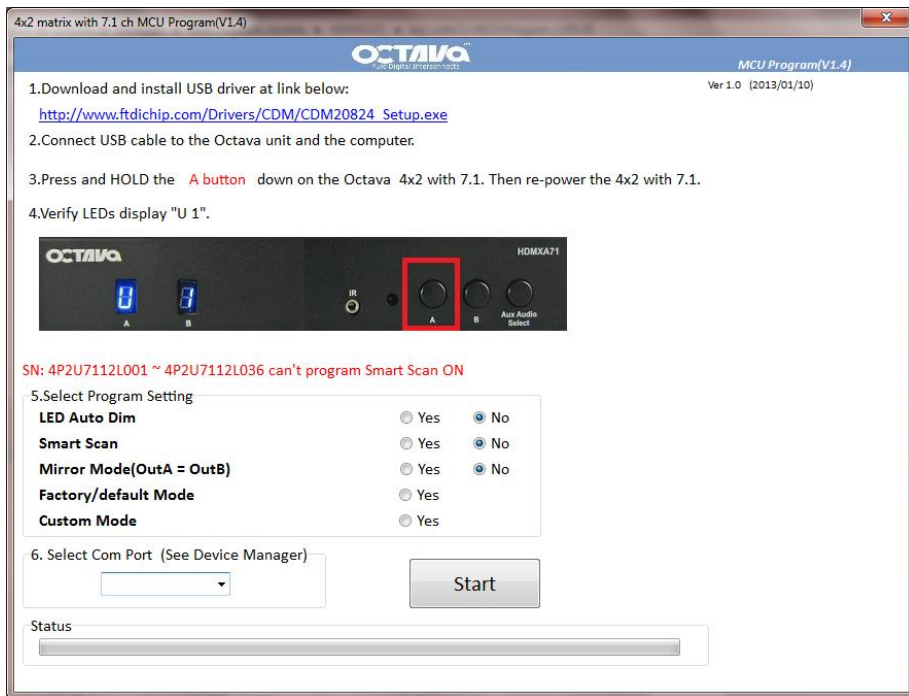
4x2 matrix with 7.1 ch MCU Program(V1.4)

OCTAVA
Pure Digital Interconnects

MCU Program(V1.4)

Ver 1.0 (2013/01/10)

1.Download and install USB driver at link below:

http://www.ftdichip.com/Drivers/CDM/CDM20824_Setup.exe

2.Connect USB cable to the Octava unit and the computer.

3.Press and HOLD the A button down on the Octava 4x2 with 7.1. Then re-power the 4x2 with 7.1.

4.Verify LEDs display "U 1".

OCTAVA HDMXA71

A B IR A B Aux Audio Select

SN: 4P2U7112L001 ~ 4P2U7112L036 can't program Smart Scan ON

5.Select Program Setting

| | | |
|---|---|---|
| LED Auto Dim | Yes | No |
| Smart Scan | Yes | No |
| Mirror Mode(OutA = OutB) | Yes | No |
| Factory/default Mode | Yes | |
| Custom Mode | Yes | |

6. Select Com Port (See Device Manager)

Start

Status